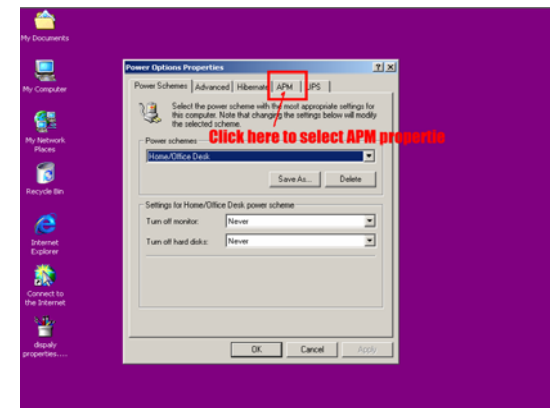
My Documents

My Computer

My Network Places

Recycle Bin

Internet Explorer

Connect to the Internet

dispaly properties....

Power Options Properties

? X

Power Schemes | Advanced | Hibernate | APM | UPS

Select the power scheme with the most appropriate settings for this computer. Note that changing the settings below will modify the selected scheme.

Click here to select APM propertie

Power schemes

Home/Office Desk

Save As... Delete

Settings for Home/Office Desk power scheme

Turn off monitor: Never

Turn off hard disks: Never

OK Cancel Apply